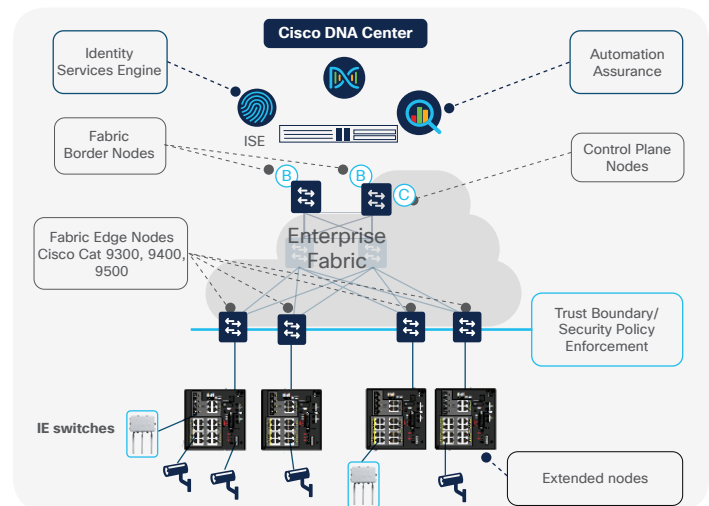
Cisco DNA Center

Identity Services Engine

ISE

Automation Assurance

Fabric Border Nodes

Control Plane Nodes

B

B

C

Enterprise Fabric

Fabric Edge Nodes Cisco Cat 9300, 9400, 9500

Trust Boundary/ Security Policy Enforcement

IE switches

Extended nodes